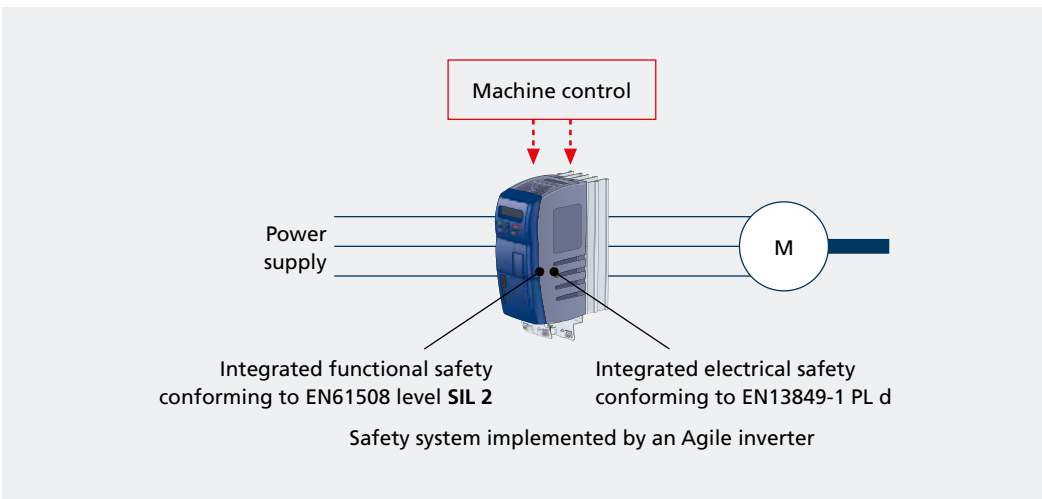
Machine control

Power supply

M

Integrated functional safety conforming to EN61508 level **SIL 2**

Integrated electrical safety conforming to EN13849-1 PL d

Safety system implemented by an Agile inverter